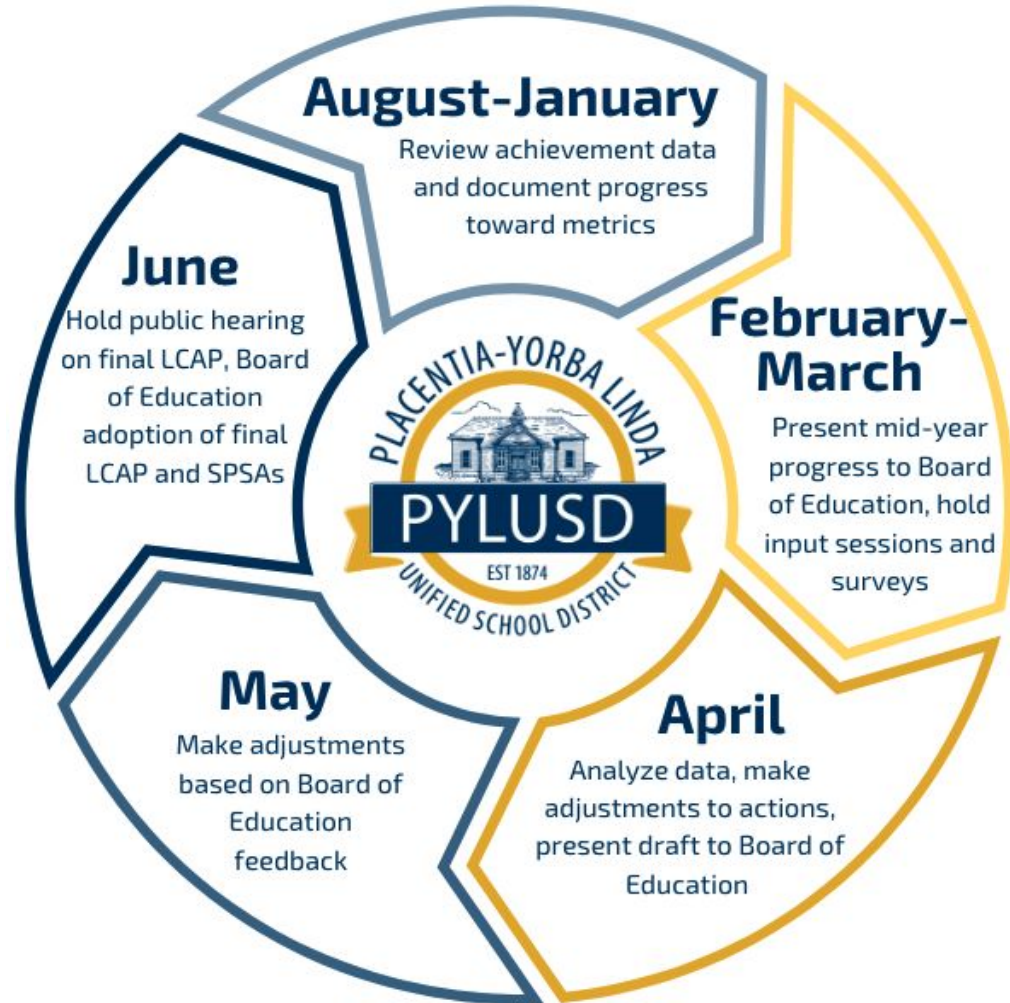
August-January
Review achievement data and document progress toward metrics

February-March
Present mid-year progress to Board of Education, hold input sessions and surveys

April
Analyze data, make adjustments to actions, present draft to Board of Education

May
Make adjustments based on Board of Education feedback

June
Hold public hearing on final LCAP, Board of Education adoption of final LCAP and SPSAs

PLACENTIA-YORBA LINDA
PYLUSD
EST 1874
UNIFIED SCHOOL DISTRICT